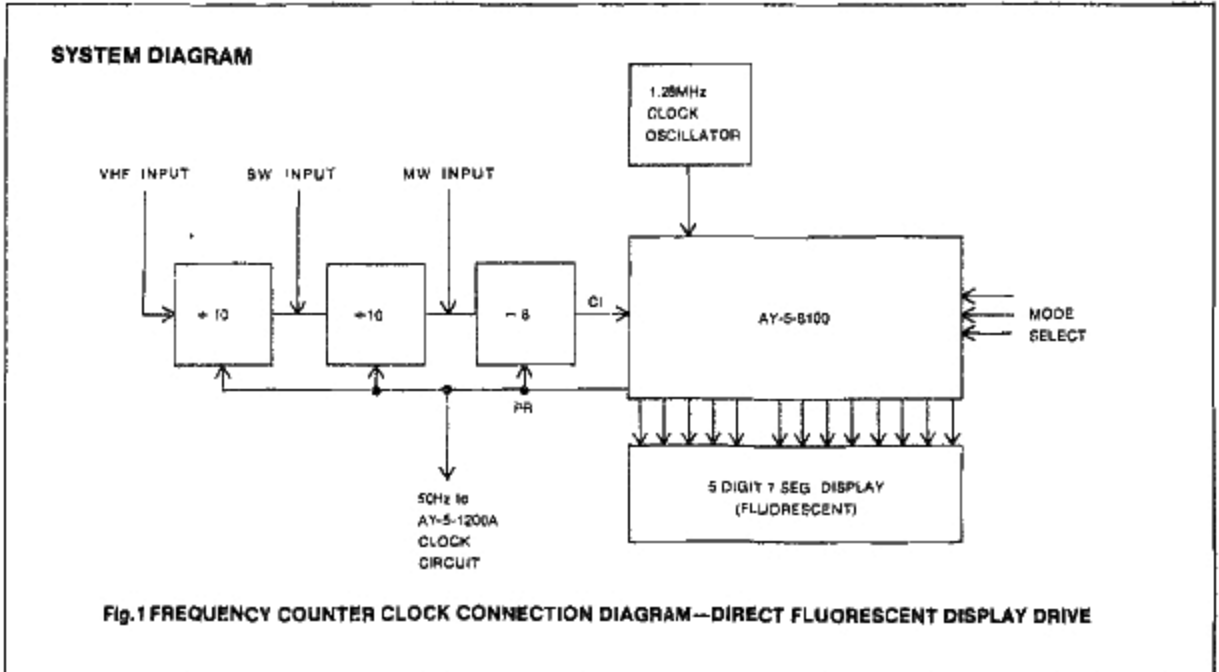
SYSTEM DIAGRAM

1.28MHz CLOCK OSCILLATOR

VHF INPUT

SW INPUT

MW INPUT

÷ 10

÷10

÷ 8

CI

AY-5-8100

MODE SELECT

PR

5 DIGIT 7 SEG DISPLAY (FLUORESCENT)

50Hz to AY-5-1200A CLOCK CIRCUIT

Fig.1 FREQUENCY COUNTER CLOCK CONNECTION DIAGRAM—DIRECT FLUORESCENT DISPLAY DRIVE